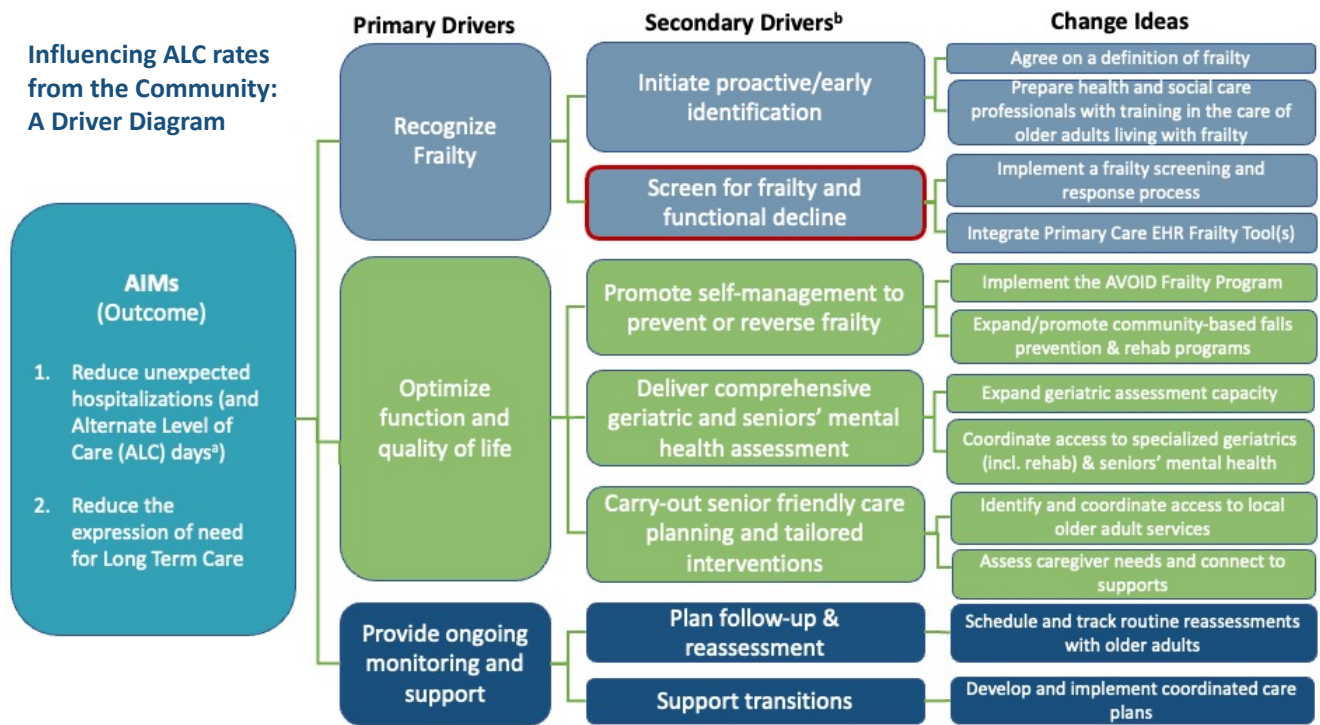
Influencing ALC rates from the Community: A Driver Diagram

AIMs (Outcome)

1. Reduce unexpected hospitalizations (and Alternate Level of Care (ALC) days$^{a}$)

2. Reduce the expression of need for Long Term Care

Primary Drivers

Recognize Frailty

Optimize function and quality of life

Provide ongoing monitoring and support

Secondary Drivers$^{b}$

Initiate proactive/early identification

Screen for frailty and functional decline

Promote self-management to prevent or reverse frailty

Deliver comprehensive geriatric and seniors' mental health assessment

Carry-out senior friendly care planning and tailored interventions

Plan follow-up & reassessment

Support transitions

Change Ideas

Agree on a definition of frailty

Prepare health and social care professionals with training in the care of older adults living with frailty

Implement a frailty screening and response process

Integrate Primary Care EHR Frailty Tool(s)

Implement the AVOID Frailty Program

Expand/promote community-based falls prevention & rehab programs

Expand geriatric assessment capacity

Coordinate access to specialized geriatrics (incl. rehab) & seniors' mental health

Identify and coordinate access to local older adult services

Assess caregiver needs and connect to supports

Schedule and track routine reassessments with older adults

Develop and implement coordinated care plans